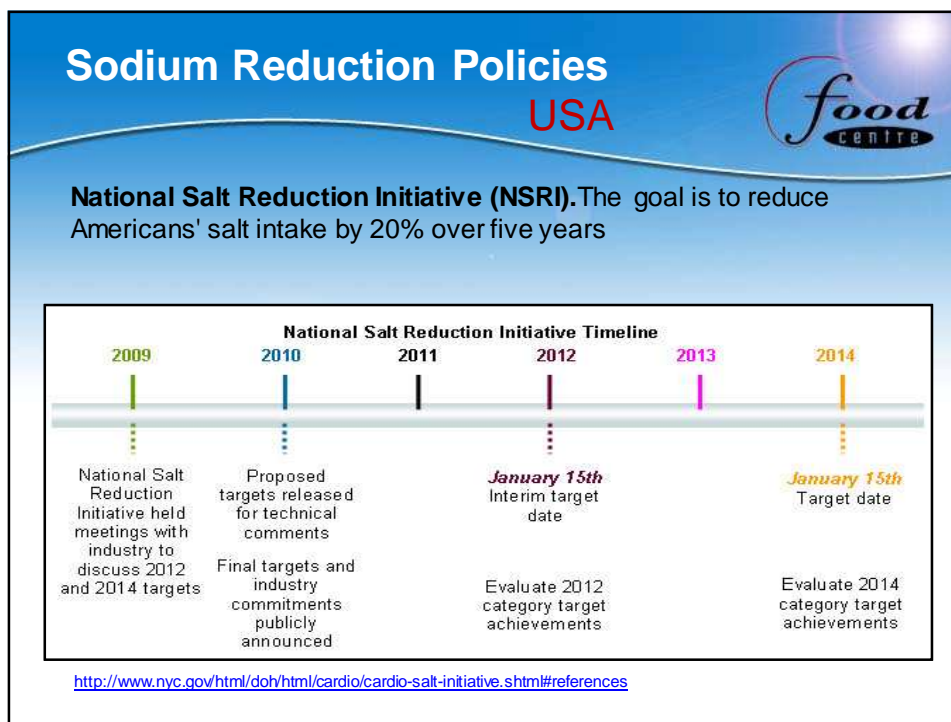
Sodium Reduction Policies
USA

food centre

**National Salt Reduction Initiative (NSRI).** The goal is to reduce Americans' salt intake by 20% over five years

National Salt Reduction Initiative Timeline

2009 — National Salt Reduction Initiative held meetings with industry to discuss 2012 and 2014 targets

2010 — Proposed targets released for technical comments

Final targets and industry commitments publicly announced

2011

2012 — *January 15th* Interim target date

Evaluate 2012 category target achievements

2013

2014 — *January 15th* Target date

Evaluate 2014 category target achievements

http://www.nyc.gov/html/doh/html/cardio/cardio-salt-initiative.shtml#references